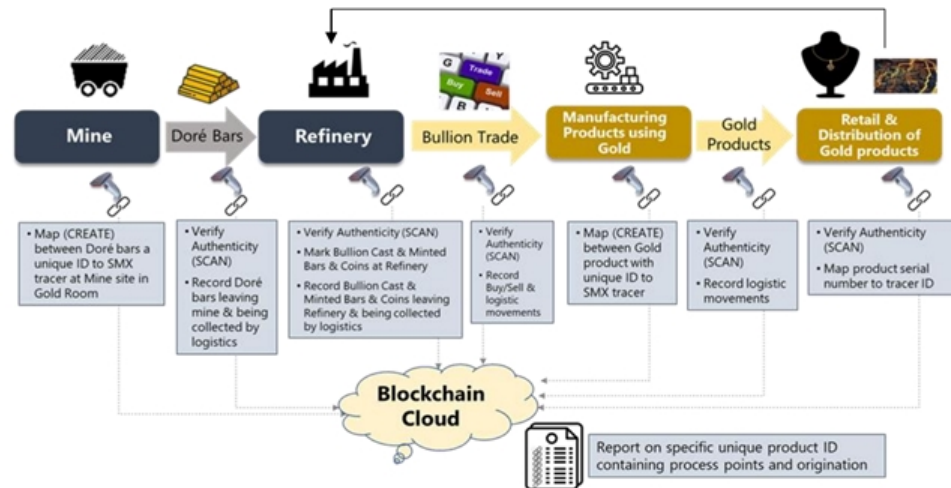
Mine

Doré Bars

Refinery

G Trade Buy Sell B

Bullion Trade

Manufacturing Products using Gold

Gold Products

Retail & Distribution of Gold products

• Map (CREATE) between Doré bars a unique ID to SMX tracer at Mine site in Gold Room

• Verify Authenticity (SCAN)
• Record Doré bars leaving mine & being collected by logistics

• Verify Authenticity (SCAN)
• Mark Bullion Cast & Minted Bars & Coins at Refinery
• Record Bullion Cast & Minted Bars & Coins leaving Refinery & being collected by logistics

• Verify Authenticity (SCAN)
• Record Buy/Sell & logistic movements

• Map (CREATE) between Gold product with unique ID to SMX tracer

• Verify Authenticity (SCAN)
• Record logistic movements

• Verify Authenticity (SCAN)
• Map product serial number to tracer ID

Blockchain Cloud

Report on specific unique product ID containing process points and origination